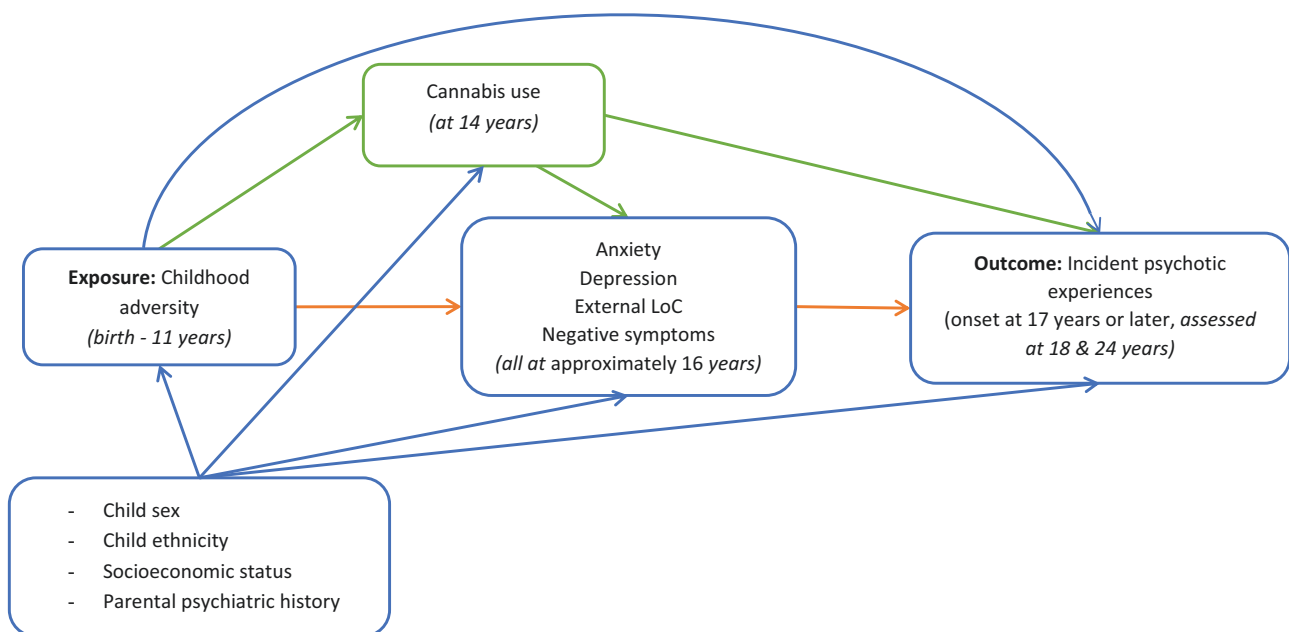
Cannabis use
*(at 14 years)*

**Exposure:** Childhood adversity
*(birth - 11 years)*

Anxiety
Depression
External LoC
Negative symptoms
*(all at* approximately 16 *years)*

**Outcome:** Incident psychotic experiences
(onset at 17 years or later, *assessed at 18 & 24 years)*

- Child sex
- Child ethnicity
- Socioeconomic status
- Parental psychiatric history